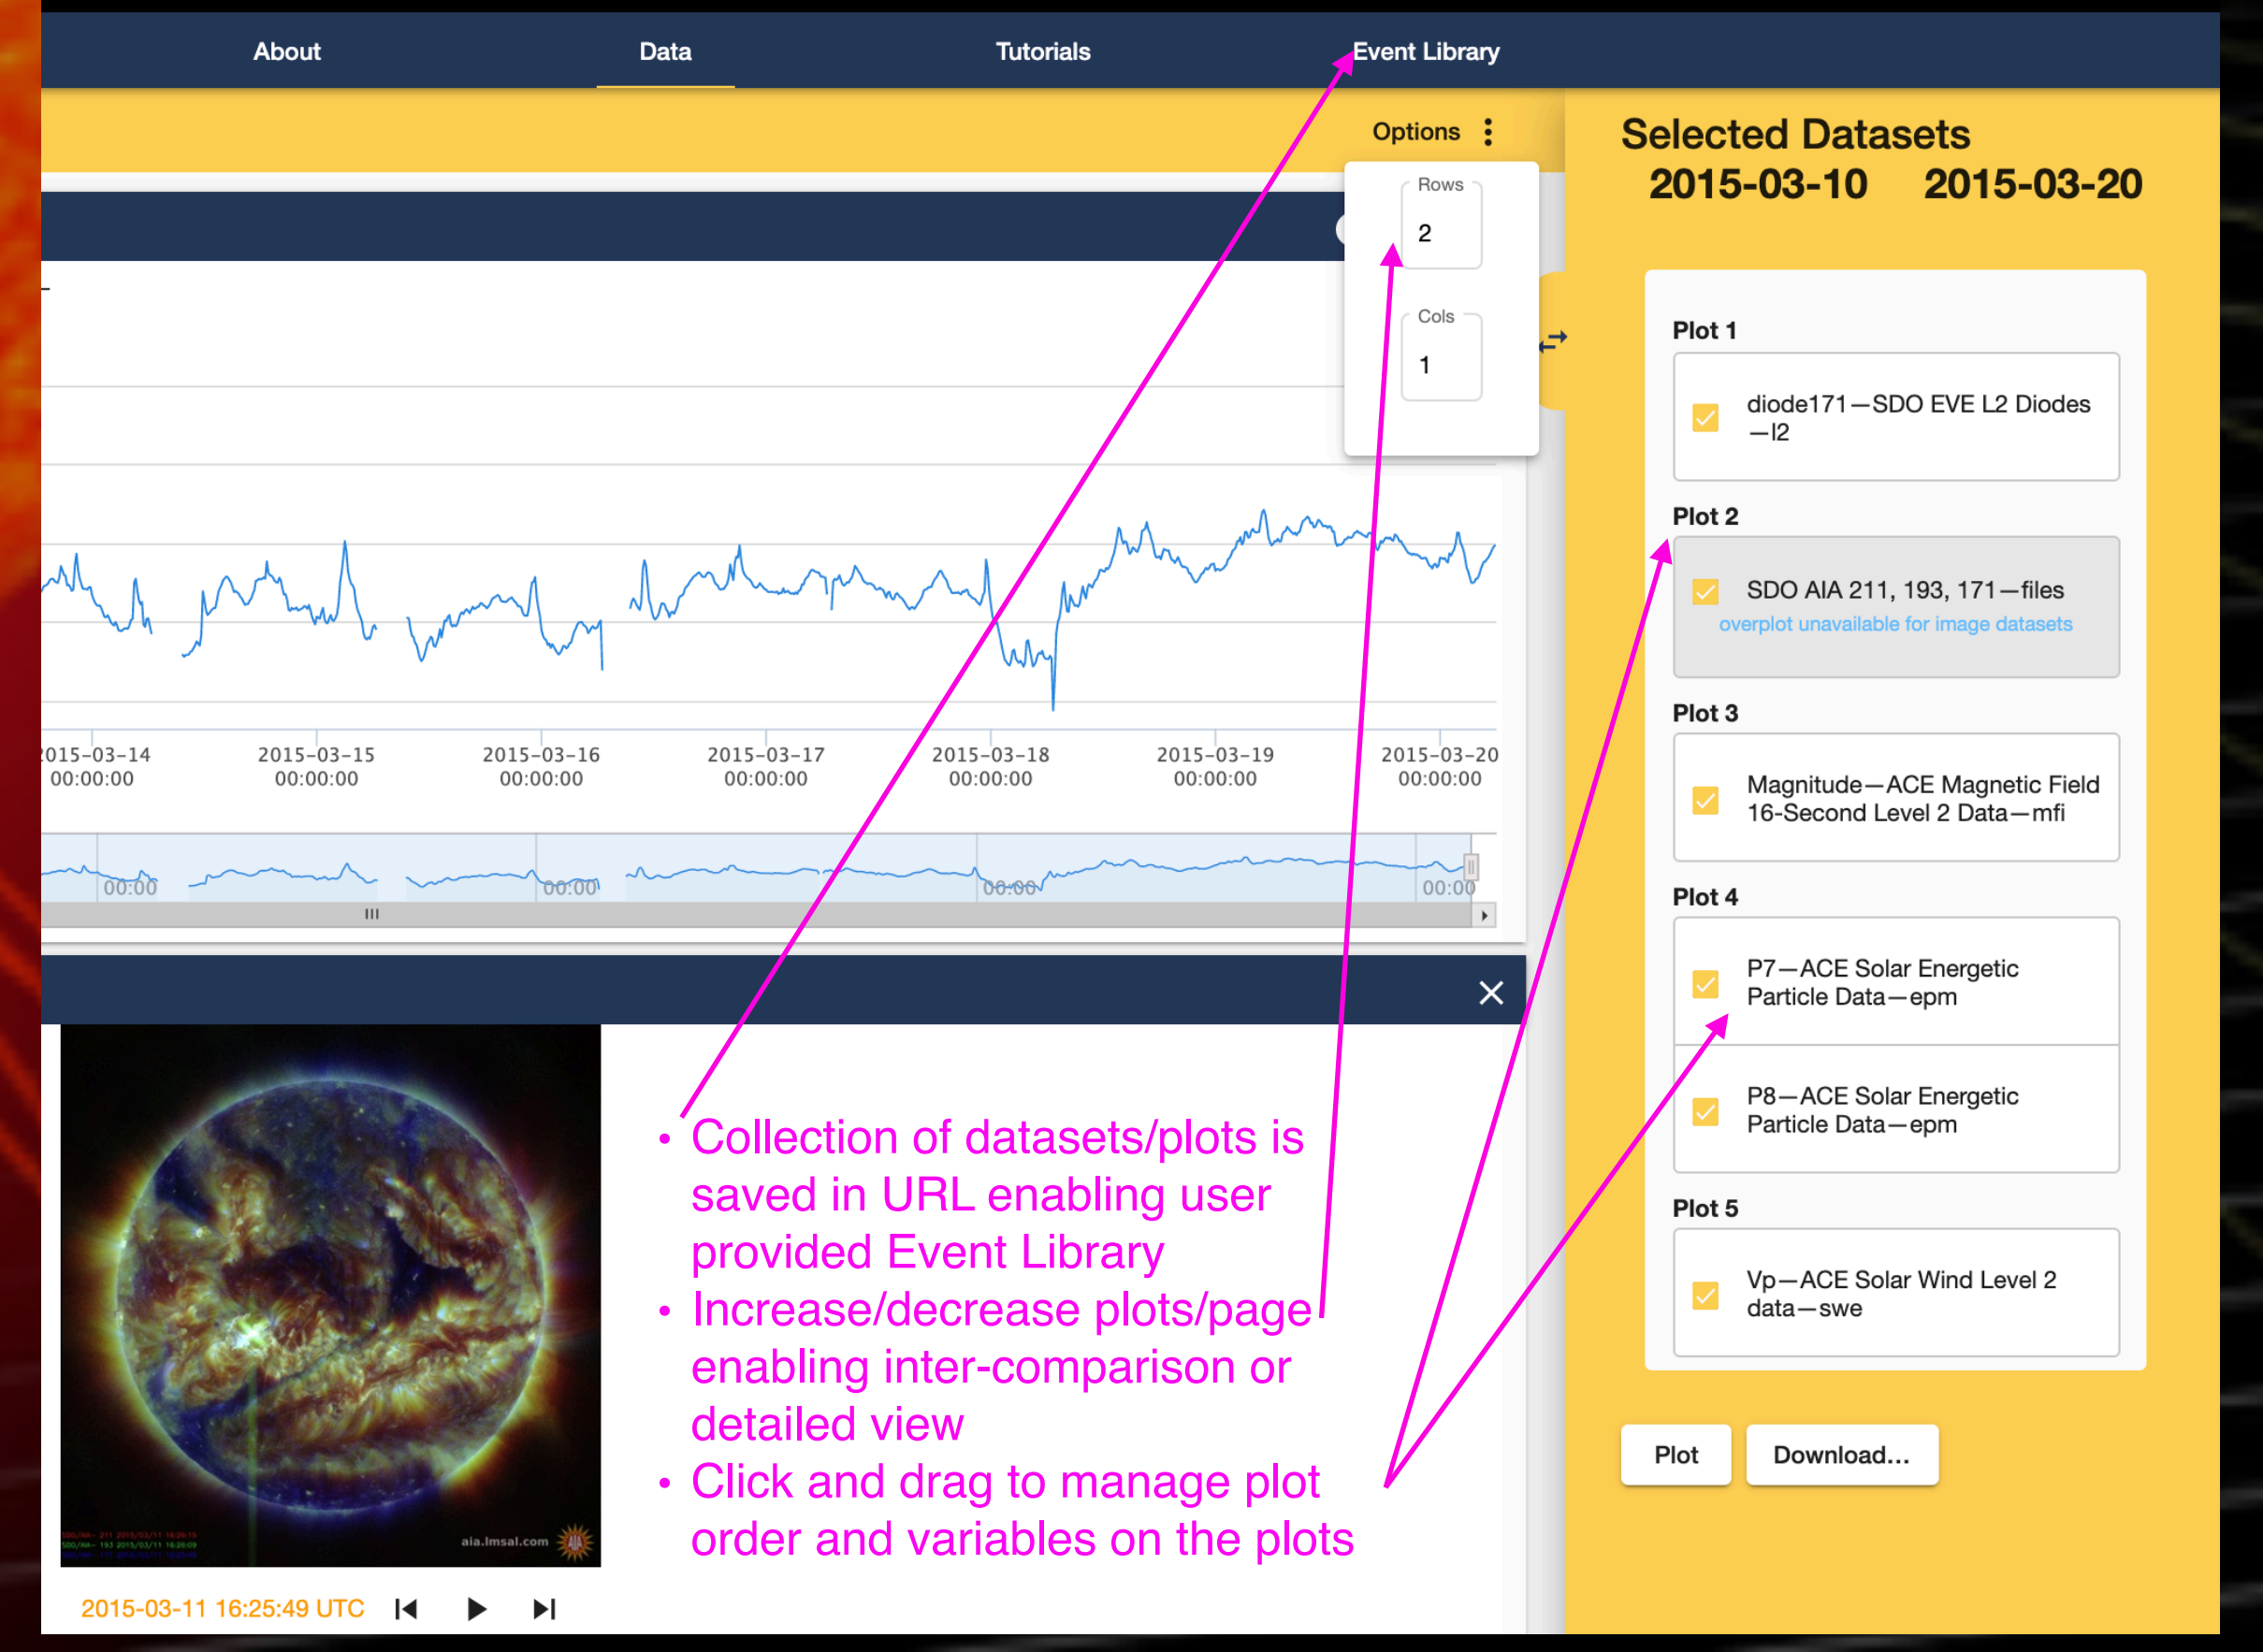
About Data Tutorials Event Library

Options

Rows
2

Cols
1

Selected Datasets
2015-03-10 2015-03-20

Plot 1
diode171—SDO EVE L2 Diodes —l2

Plot 2
SDO AIA 211, 193, 171—files
overplot unavailable for image datasets

Plot 3
Magnitude—ACE Magnetic Field 16-Second Level 2 Data—mfi

Plot 4
P7—ACE Solar Energetic Particle Data—epm

P8—ACE Solar Energetic Particle Data—epm

Plot 5
Vp—ACE Solar Wind Level 2 data—swe

Plot Download...

2015-03-14 00:00:00 | 2015-03-15 00:00:00 | 2015-03-16 00:00:00 | 2015-03-17 00:00:00 | 2015-03-18 00:00:00 | 2015-03-19 00:00:00 | 2015-03-20 00:00:00

00:00 00:00 00:00 00:00

aia.lmsal.com

2015-03-11 16:25:49 UTC

• Collection of datasets/plots is saved in URL enabling user provided Event Library
• Increase/decrease plots/page enabling inter-comparison or detailed view
• Click and drag to manage plot order and variables on the plots